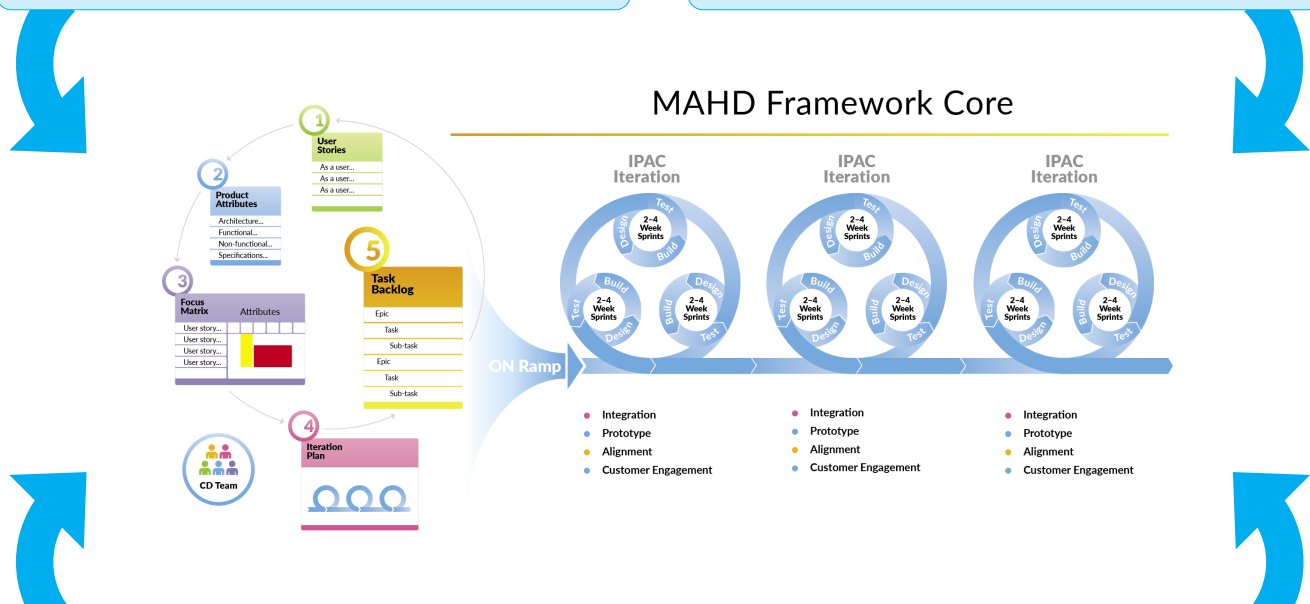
MAHD Framework Core

1
User Stories
As a user...
As a user...
As a user...

2
Product Attributes
Architecture...
Functional...
Non-functional...
Specifications...

3
Focus Matrix
Attributes
User story...
User story...
User story...
User story...

4
Iteration Plan

5
Task Backlog
Epic
Task
Sub-task
Epic
Task
Sub-task

CD Team

ON Ramp

IPAC Iteration
Test
Design
Build
2–4 Week Sprints
Build
Test
Design
2–4 Week Sprints
Design
Build
Test
2–4 Week Sprints

IPAC Iteration
Test
Design
Build
2–4 Week Sprints
Build
Test
Design
2–4 Week Sprints
Design
Build
Test
2–4 Week Sprints

IPAC Iteration
Test
Design
Build
2–4 Week Sprints
Build
Test
Design
2–4 Week Sprints
Design
Build
Test
2–4 Week Sprints

Integration
Prototype
Alignment
Customer Engagement

Integration
Prototype
Alignment
Customer Engagement

Integration
Prototype
Alignment
Customer Engagement